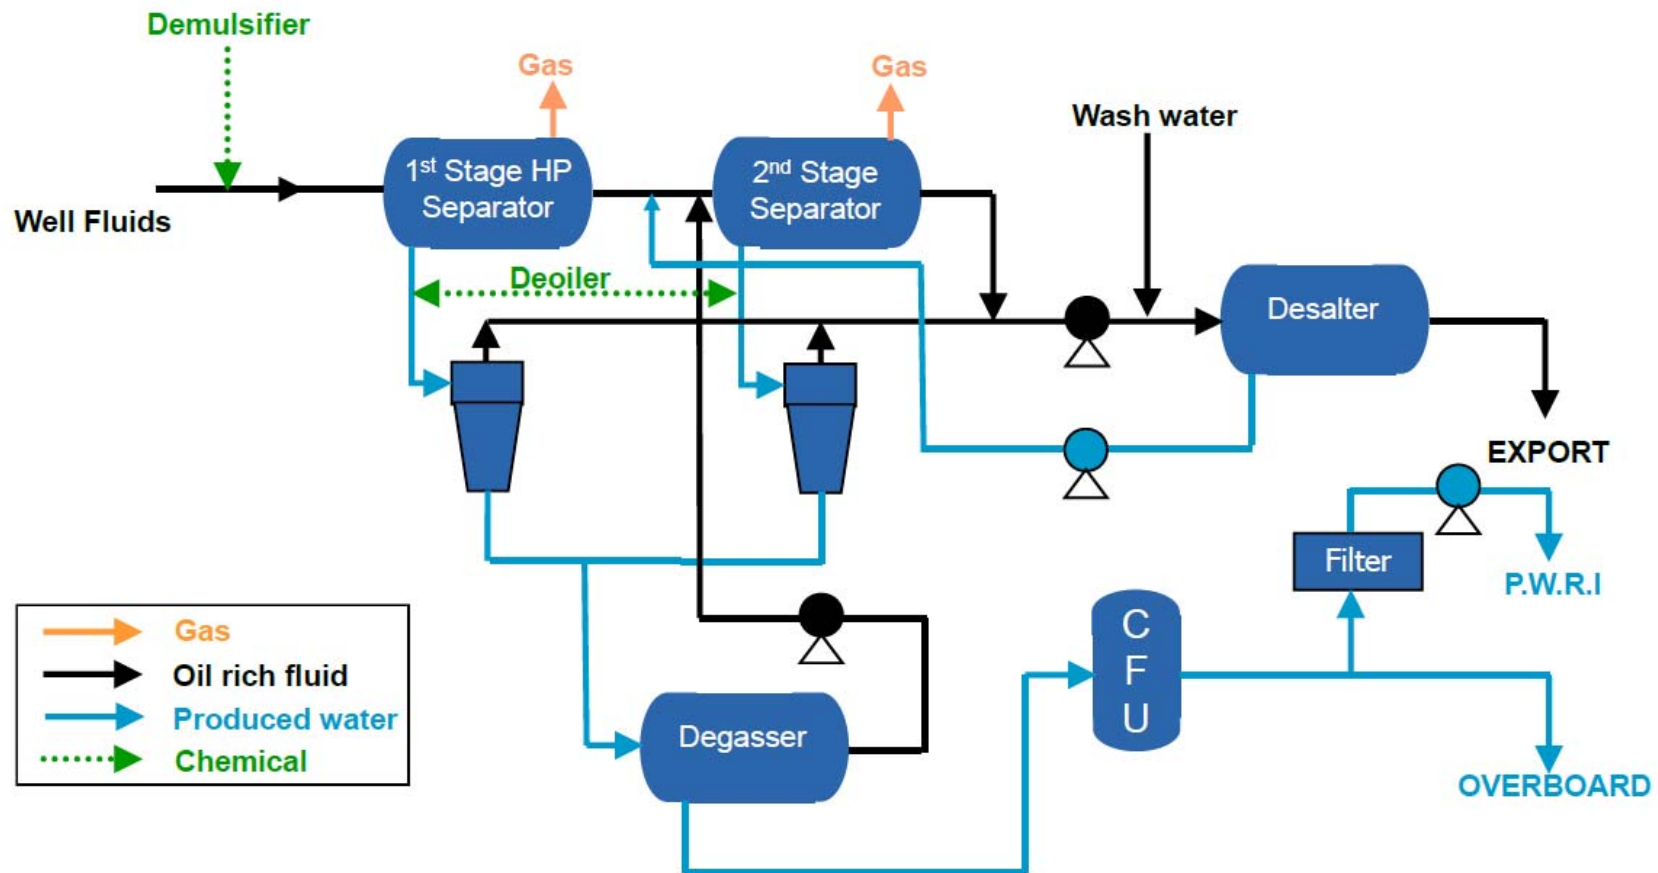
Demulsifier

Gas

Gas

Wash water

Well Fluids

1$^{st}$ Stage HP Separator

2$^{nd}$ Stage Separator

Deoiler

Desalter

EXPORT

Filter

P.W.R.I

C F U

OVERBOARD

Degasser

Gas

Oil rich fluid

Produced water

Chemical